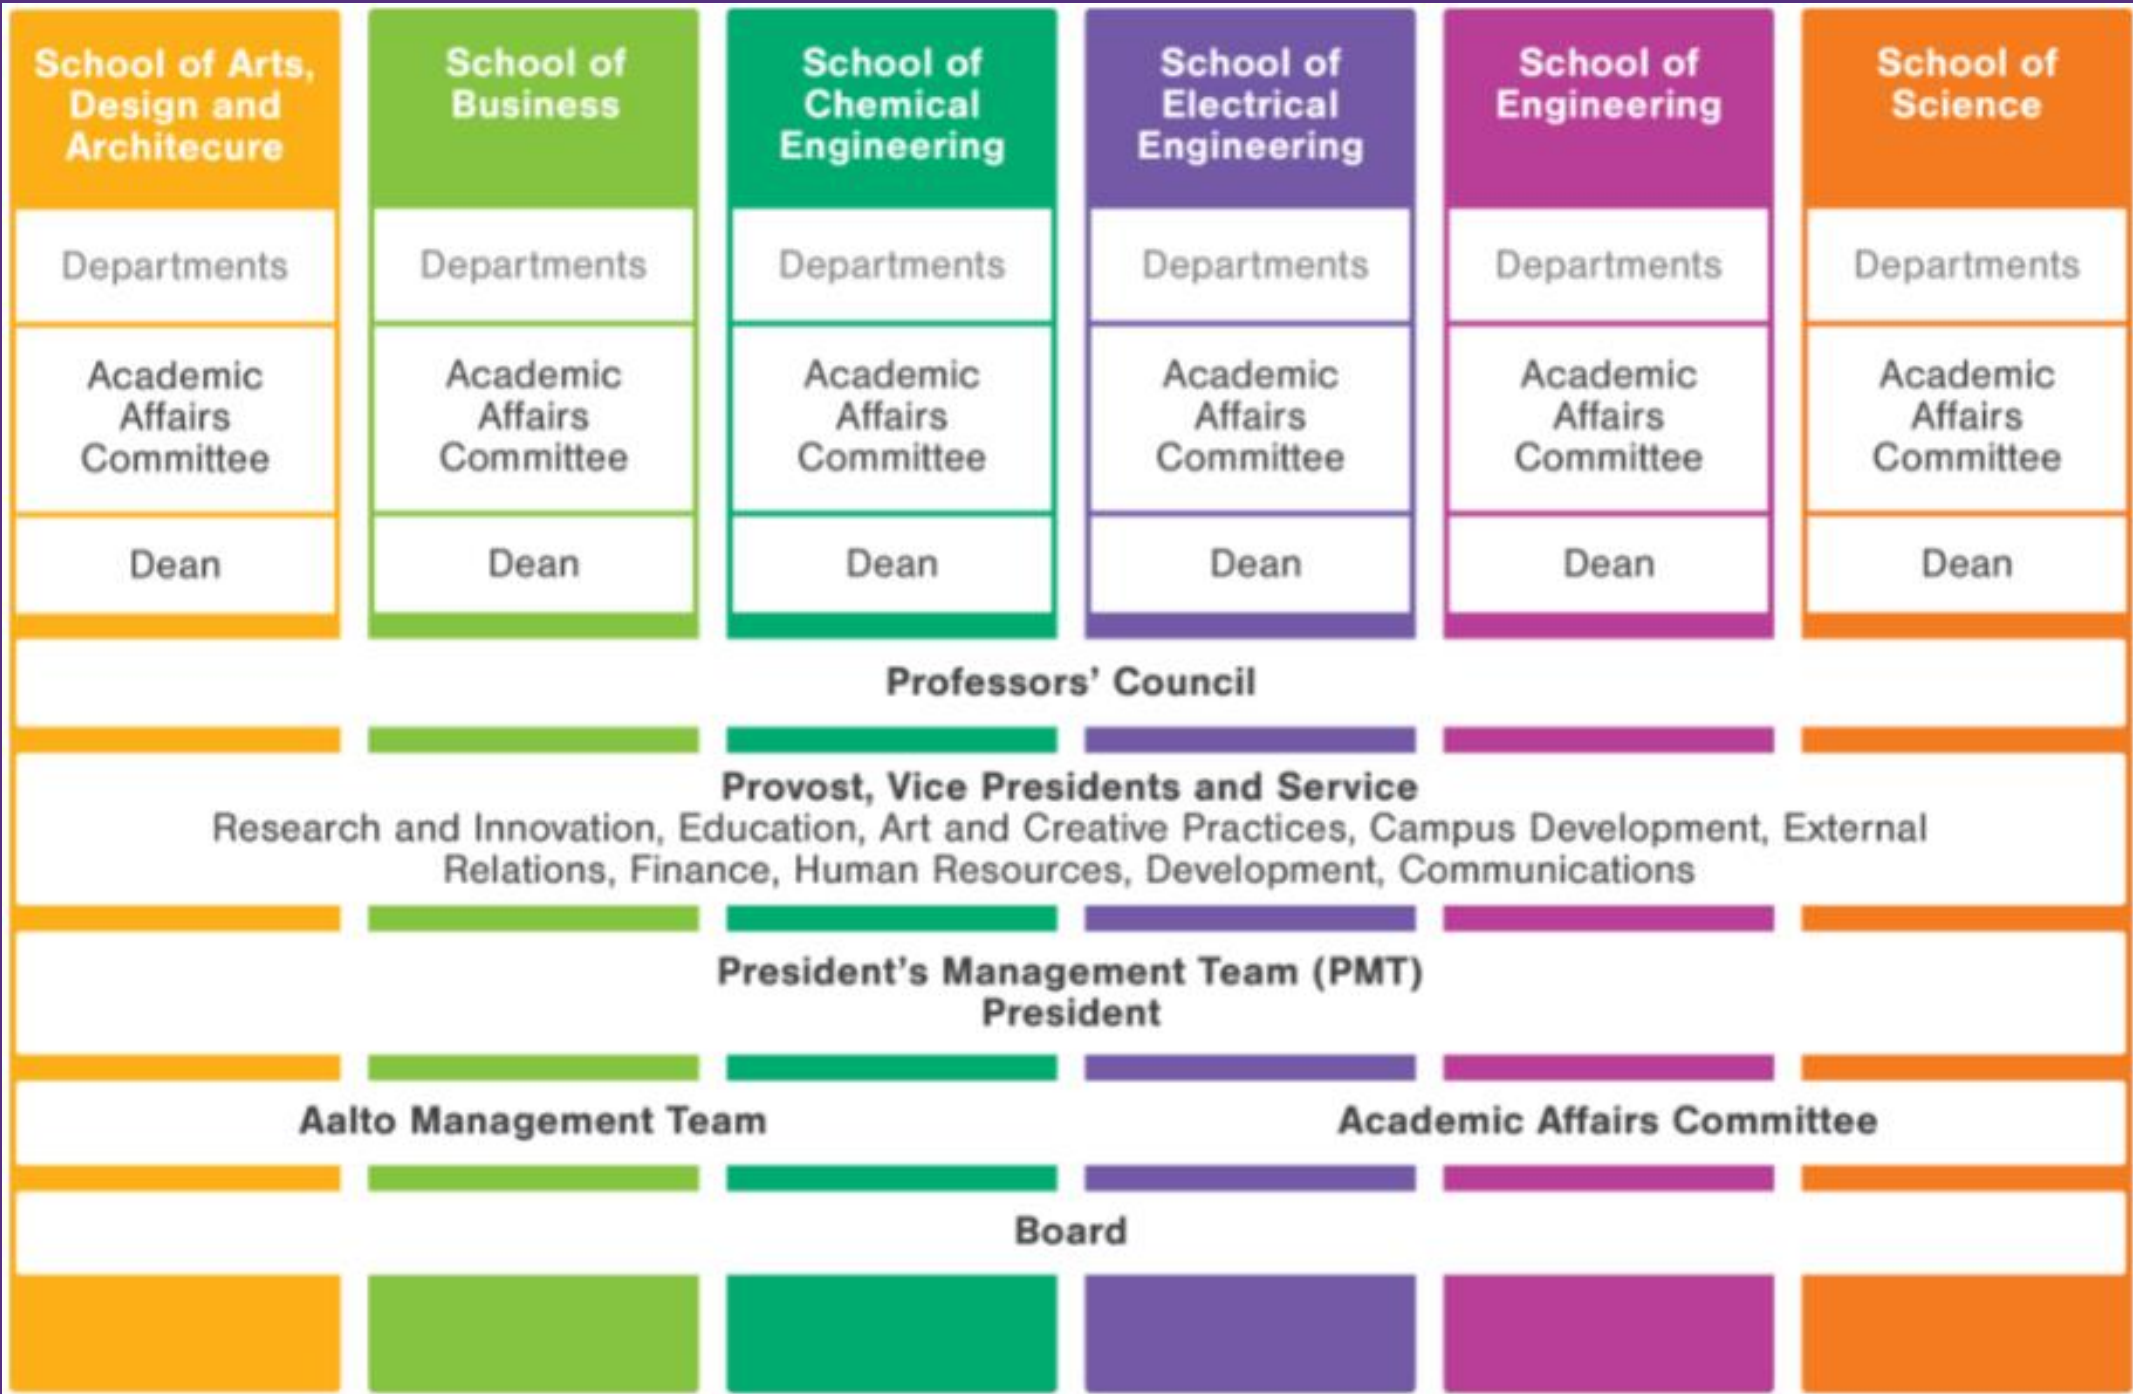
School of Arts, Design and Architecure

Departments

Academic Affairs Committee

Dean

School of Business

Departments

Academic Affairs Committee

Dean

School of Chemical Engineering

Departments

Academic Affairs Committee

Dean

School of Electrical Engineering

Departments

Academic Affairs Committee

Dean

School of Engineering

Departments

Academic Affairs Committee

Dean

School of Science

Departments

Academic Affairs Committee

Dean

Professors' Council

Provost, Vice Presidents and Service
Research and Innovation, Education, Art and Creative Practices, Campus Development, External Relations, Finance, Human Resources, Development, Communications

President's Management Team (PMT)
President

Aalto Management Team

Academic Affairs Committee

Board